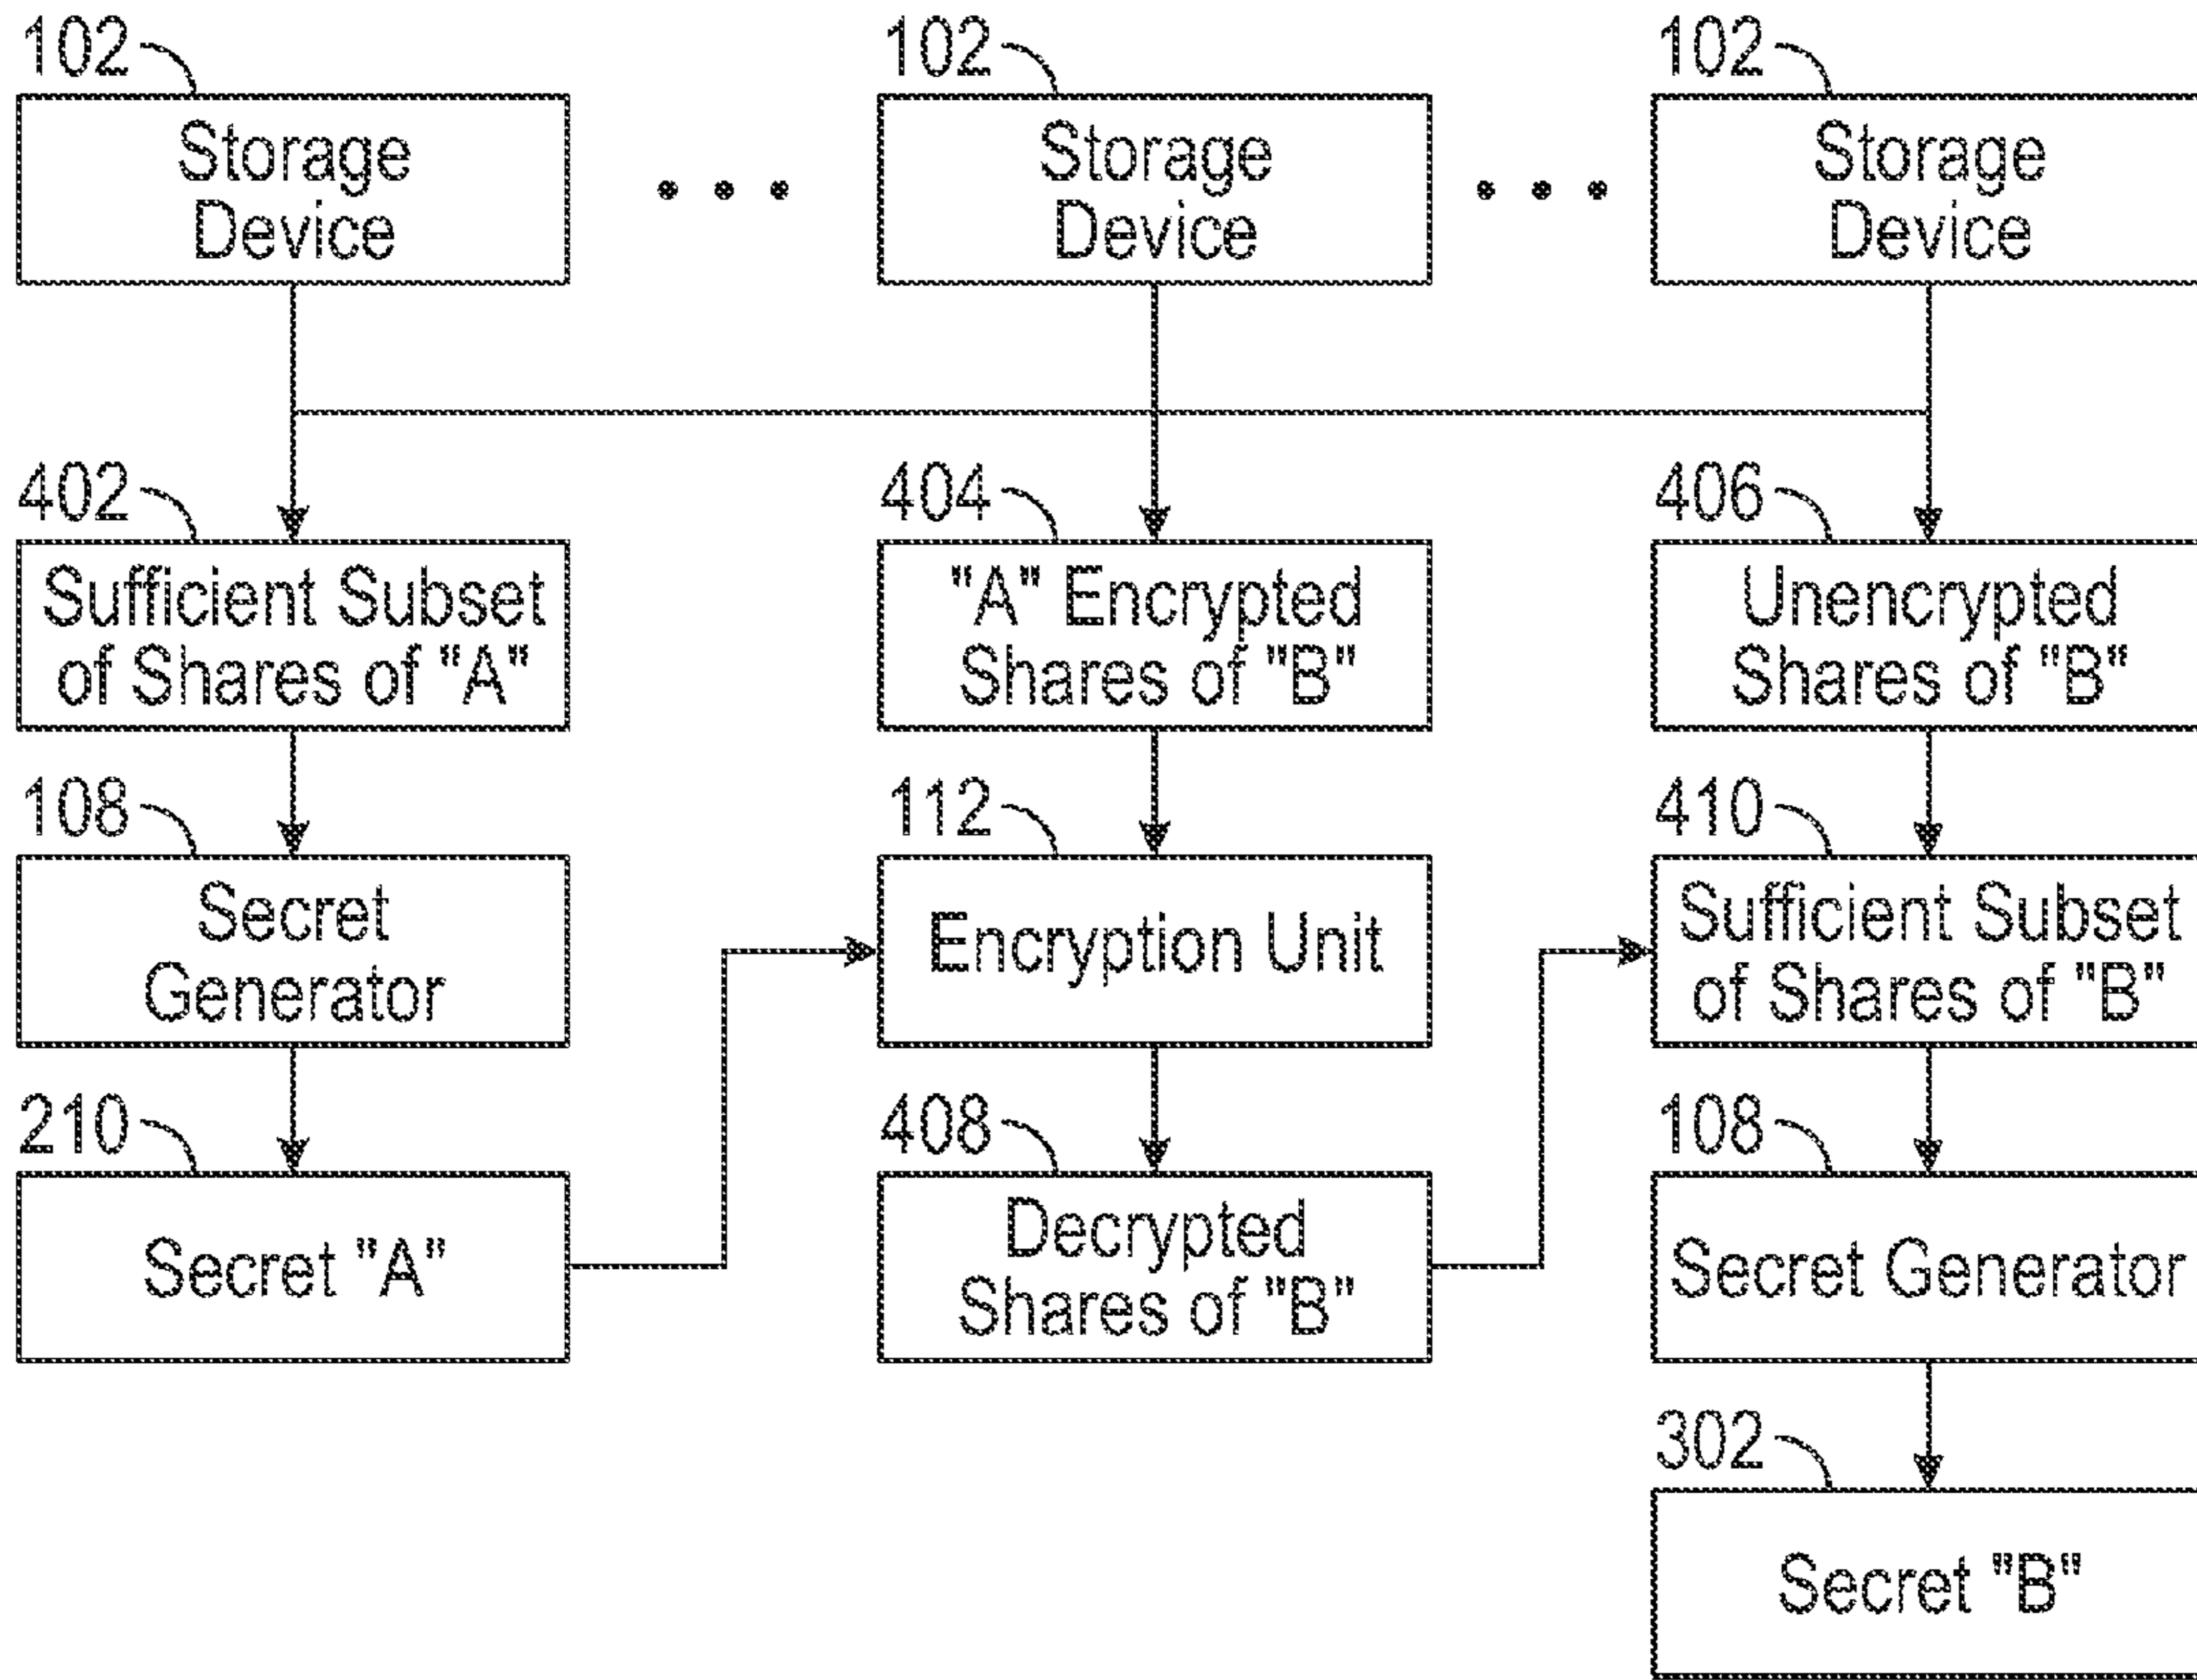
102
Storage Device

• • •

102
Storage Device

• • •

102
Storage Device

402
Sufficient Subset of Shares of "A"

404
"A" Encrypted Shares of "B"

406
Unencrypted Shares of "B"

108
Secret Generator

112
Encryption Unit

410
Sufficient Subset of Shares of "B"

210
Secret "A"

408
Decrypted Shares of "B"

108
Secret Generator

302
Secret "B"